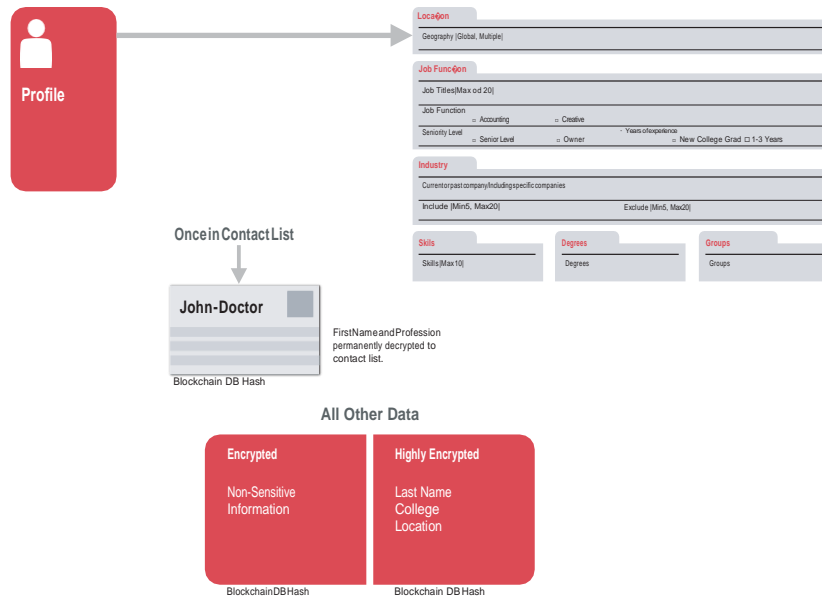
Profile

Location
Geography |Global, Multiple|

Job Function
Job Titles|Max od 20|
Job Function
□ Accounting □ Creative
Seniority Level
Years of experience
□ Senior Level □ Owner □ New College Grad □ 1-3 Years

Industry
Current or past company/Including specific companies
Include |Min5, Max20| Exclude |Min5, Max20|

Skills
Skills|Max10|

Degrees
Degrees

Groups
Groups

Once in Contact List

John-Doctor

Blockchain DB Hash

FirstName and Profession permanently decrypted to contact list.

All Other Data

Encrypted
Non-Sensitive Information

Highly Encrypted
Last Name
College
Location

Blockchain DB Hash

Blockchain DB Hash